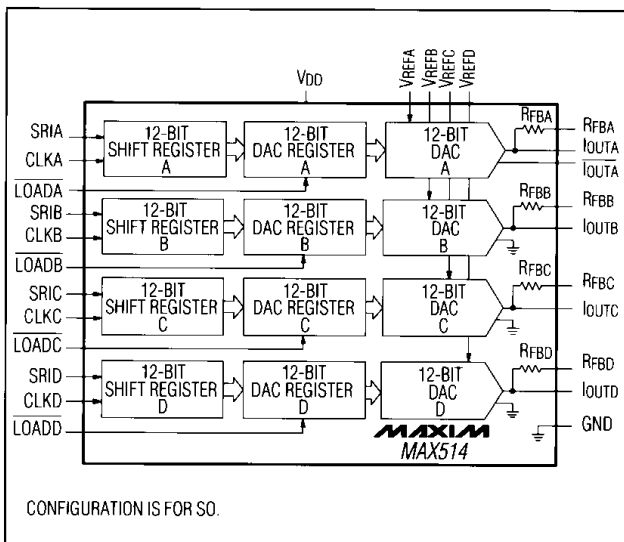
VDD

VREFA VREFB VREFC VREFD

SRIA
CLKA
$\overline{LOADA}$

12-BIT SHIFT REGISTER A

12-BIT DAC REGISTER A

12-BIT DAC A

RFBA

RFBA
IOUTA
$\overline{IOUTA}$

SRIB
CLKB
$\overline{LOADB}$

12-BIT SHIFT REGISTER B

12-BIT DAC REGISTER B

12-BIT DAC B

RFBB

RFBB
IOUTB

SRIC
CLKC
$\overline{LOADC}$

12-BIT SHIFT REGISTER C

12-BIT DAC REGISTER C

12-BIT DAC C

RFBC

RFBC
IOUTC

SRID
CLKD
$\overline{LOADD}$

12-BIT SHIFT REGISTER D

12-BIT DAC REGISTER D

12-BIT DAC D

RFBD

RFBD
IOUTD

GND

MAXIM
MAX514

CONFIGURATION IS FOR SO.